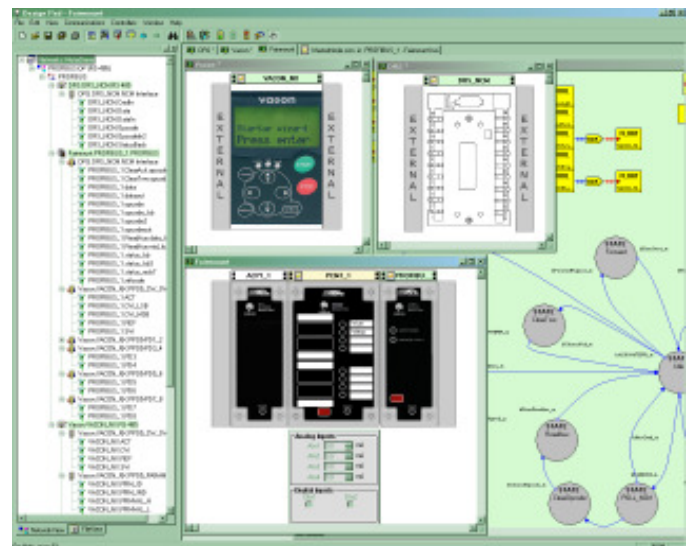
Design Tool - Fieldmount

File Edit View Communications Controllers Window Help

CPU | Vacon1 | Fieldmount | Statediagram in PROFIBUS_1 - Fieldmount

PROFIBUS

VACON_NX

EXTERNAL

vacon

Starter start
Press enter

START

STOP

EXTERNAL

DRV_NCM

EXTERNAL

EXTERNAL

Fieldmount

AOP1_1

PEN1_1

PROFIBUS

Analog Inputs

Digital Inputs